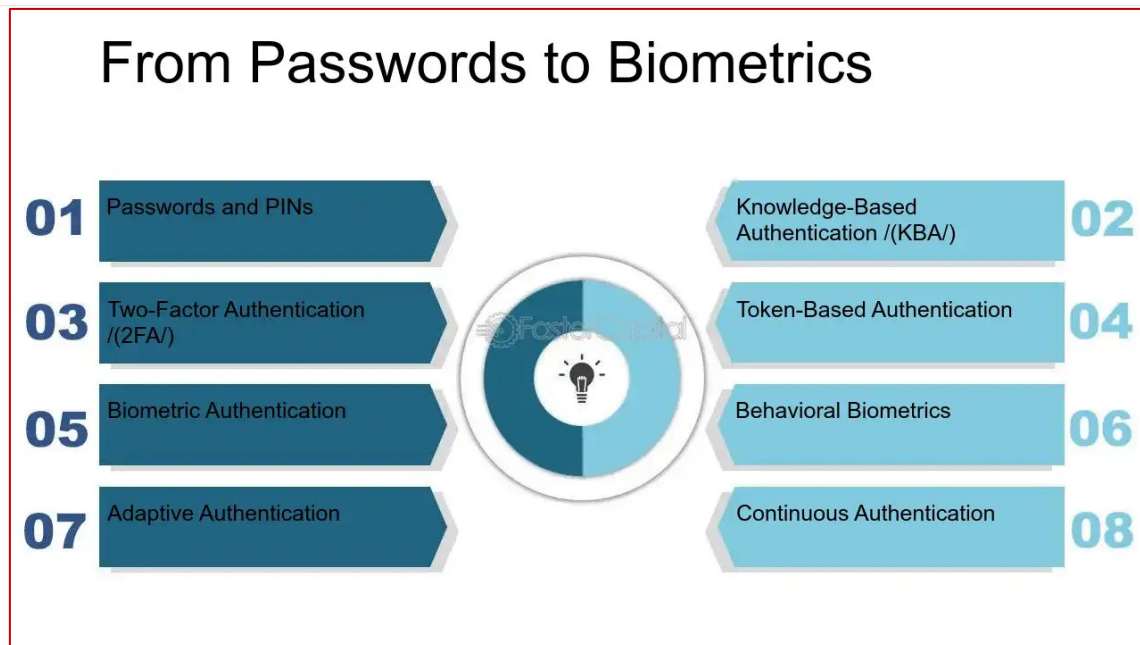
From Passwords to Biometrics

01 Passwords and PINs

02 Knowledge-Based Authentication /(KBA/)

03 Two-Factor Authentication /(2FA/)

04 Token-Based Authentication

05 Biometric Authentication

06 Behavioral Biometrics

07 Adaptive Authentication

08 Continuous Authentication

FasterCapital